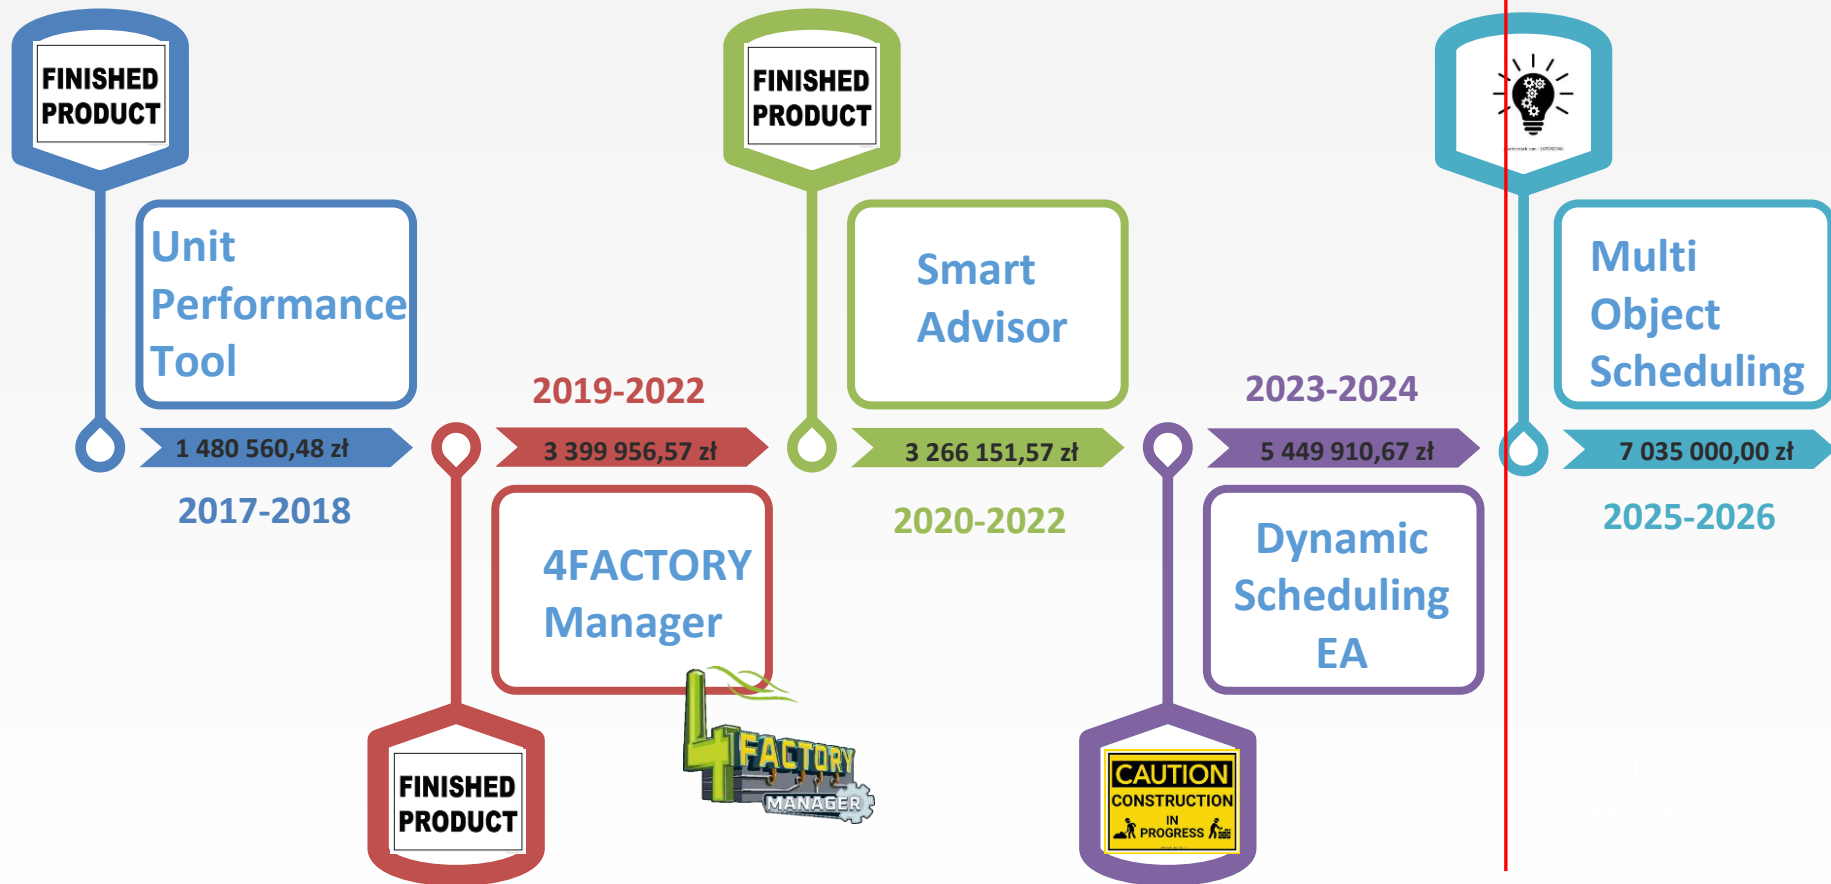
FINISHED PRODUCT

Unit Performance Tool

1 480 560,48 zł

2017-2018

FINISHED PRODUCT

2019-2022

3 399 956,57 zł

4FACTORY Manager

4FACTORY MANAGER

FINISHED PRODUCT

Smart Advisor

3 266 151,57 zł

2020-2022

CAUTION CONSTRUCTION IN PROGRESS

2023-2024

5 449 910,67 zł

Dynamic Scheduling EA

Multi Object Scheduling

7 035 000,00 zł

2025-2026